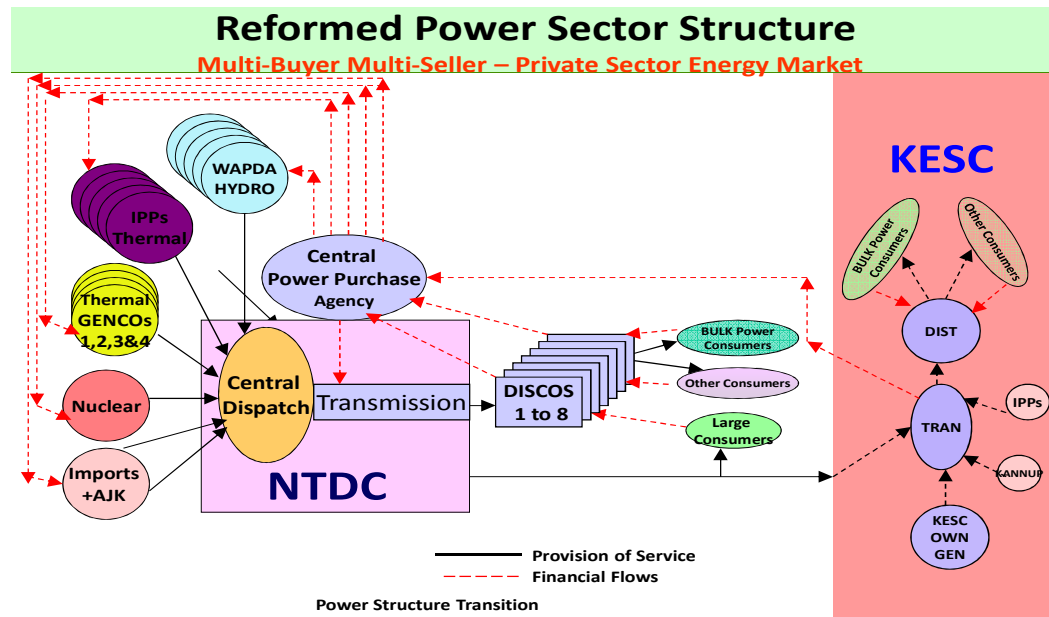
Reformed Power Sector Structure

Multi-Buyer Multi-Seller – Private Sector Energy Market

WAPDA HYDRO

IPPs Thermal

Thermal GENCOs 1,2,3&4

Nuclear

Imports +AJK

Central Power Purchase Agency

Central Dispatch

Transmission

NTDC

DISCOS 1 to 8

BULK Power Consumers

Other Consumers

Large Consumers

KESC

BULK Power Consumers

Other Consumers

DIST

TRAN

IPPs

KANNUP

KESC OWN GEN

Provision of Service

Financial Flows

Power Structure Transition